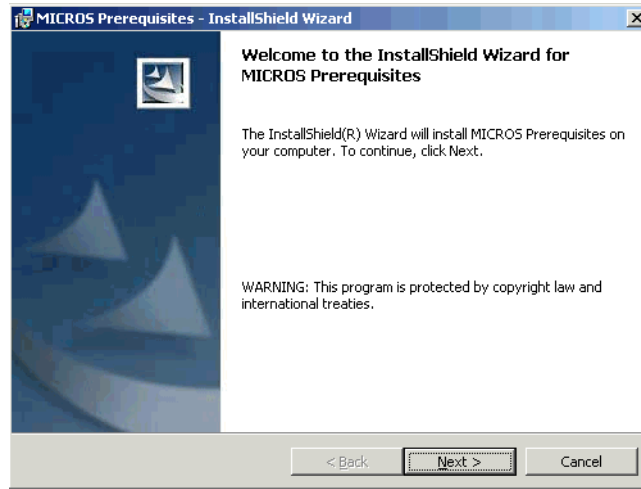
MICROS Prerequisites - InstallShield Wizard

Welcome to the InstallShield Wizard for MICROS Prerequisites

The InstallShield(R) Wizard will install MICROS Prerequisites on your computer. To continue, click Next.

WARNING: This program is protected by copyright law and international treaties.

< Back

Next >

Cancel